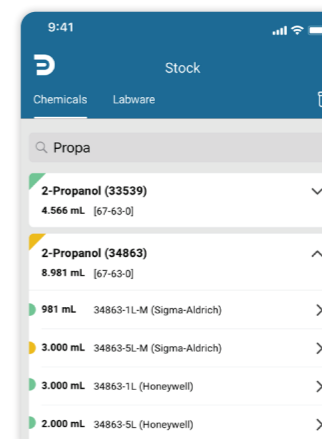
9:41

Stock

Chemicals Labware

Propa

2-Propanol (33539)
4.566 mL [67-63-0]

2-Propanol (34863)
8.981 mL [67-63-0]

981 mL 34863-1L-M (Sigma-Aldrich)

3.000 mL 34863-5L-M (Sigma-Aldrich)

3.000 mL 34863-1L (Honeywell)

2.000 mL 34863-5L (Honeywell)